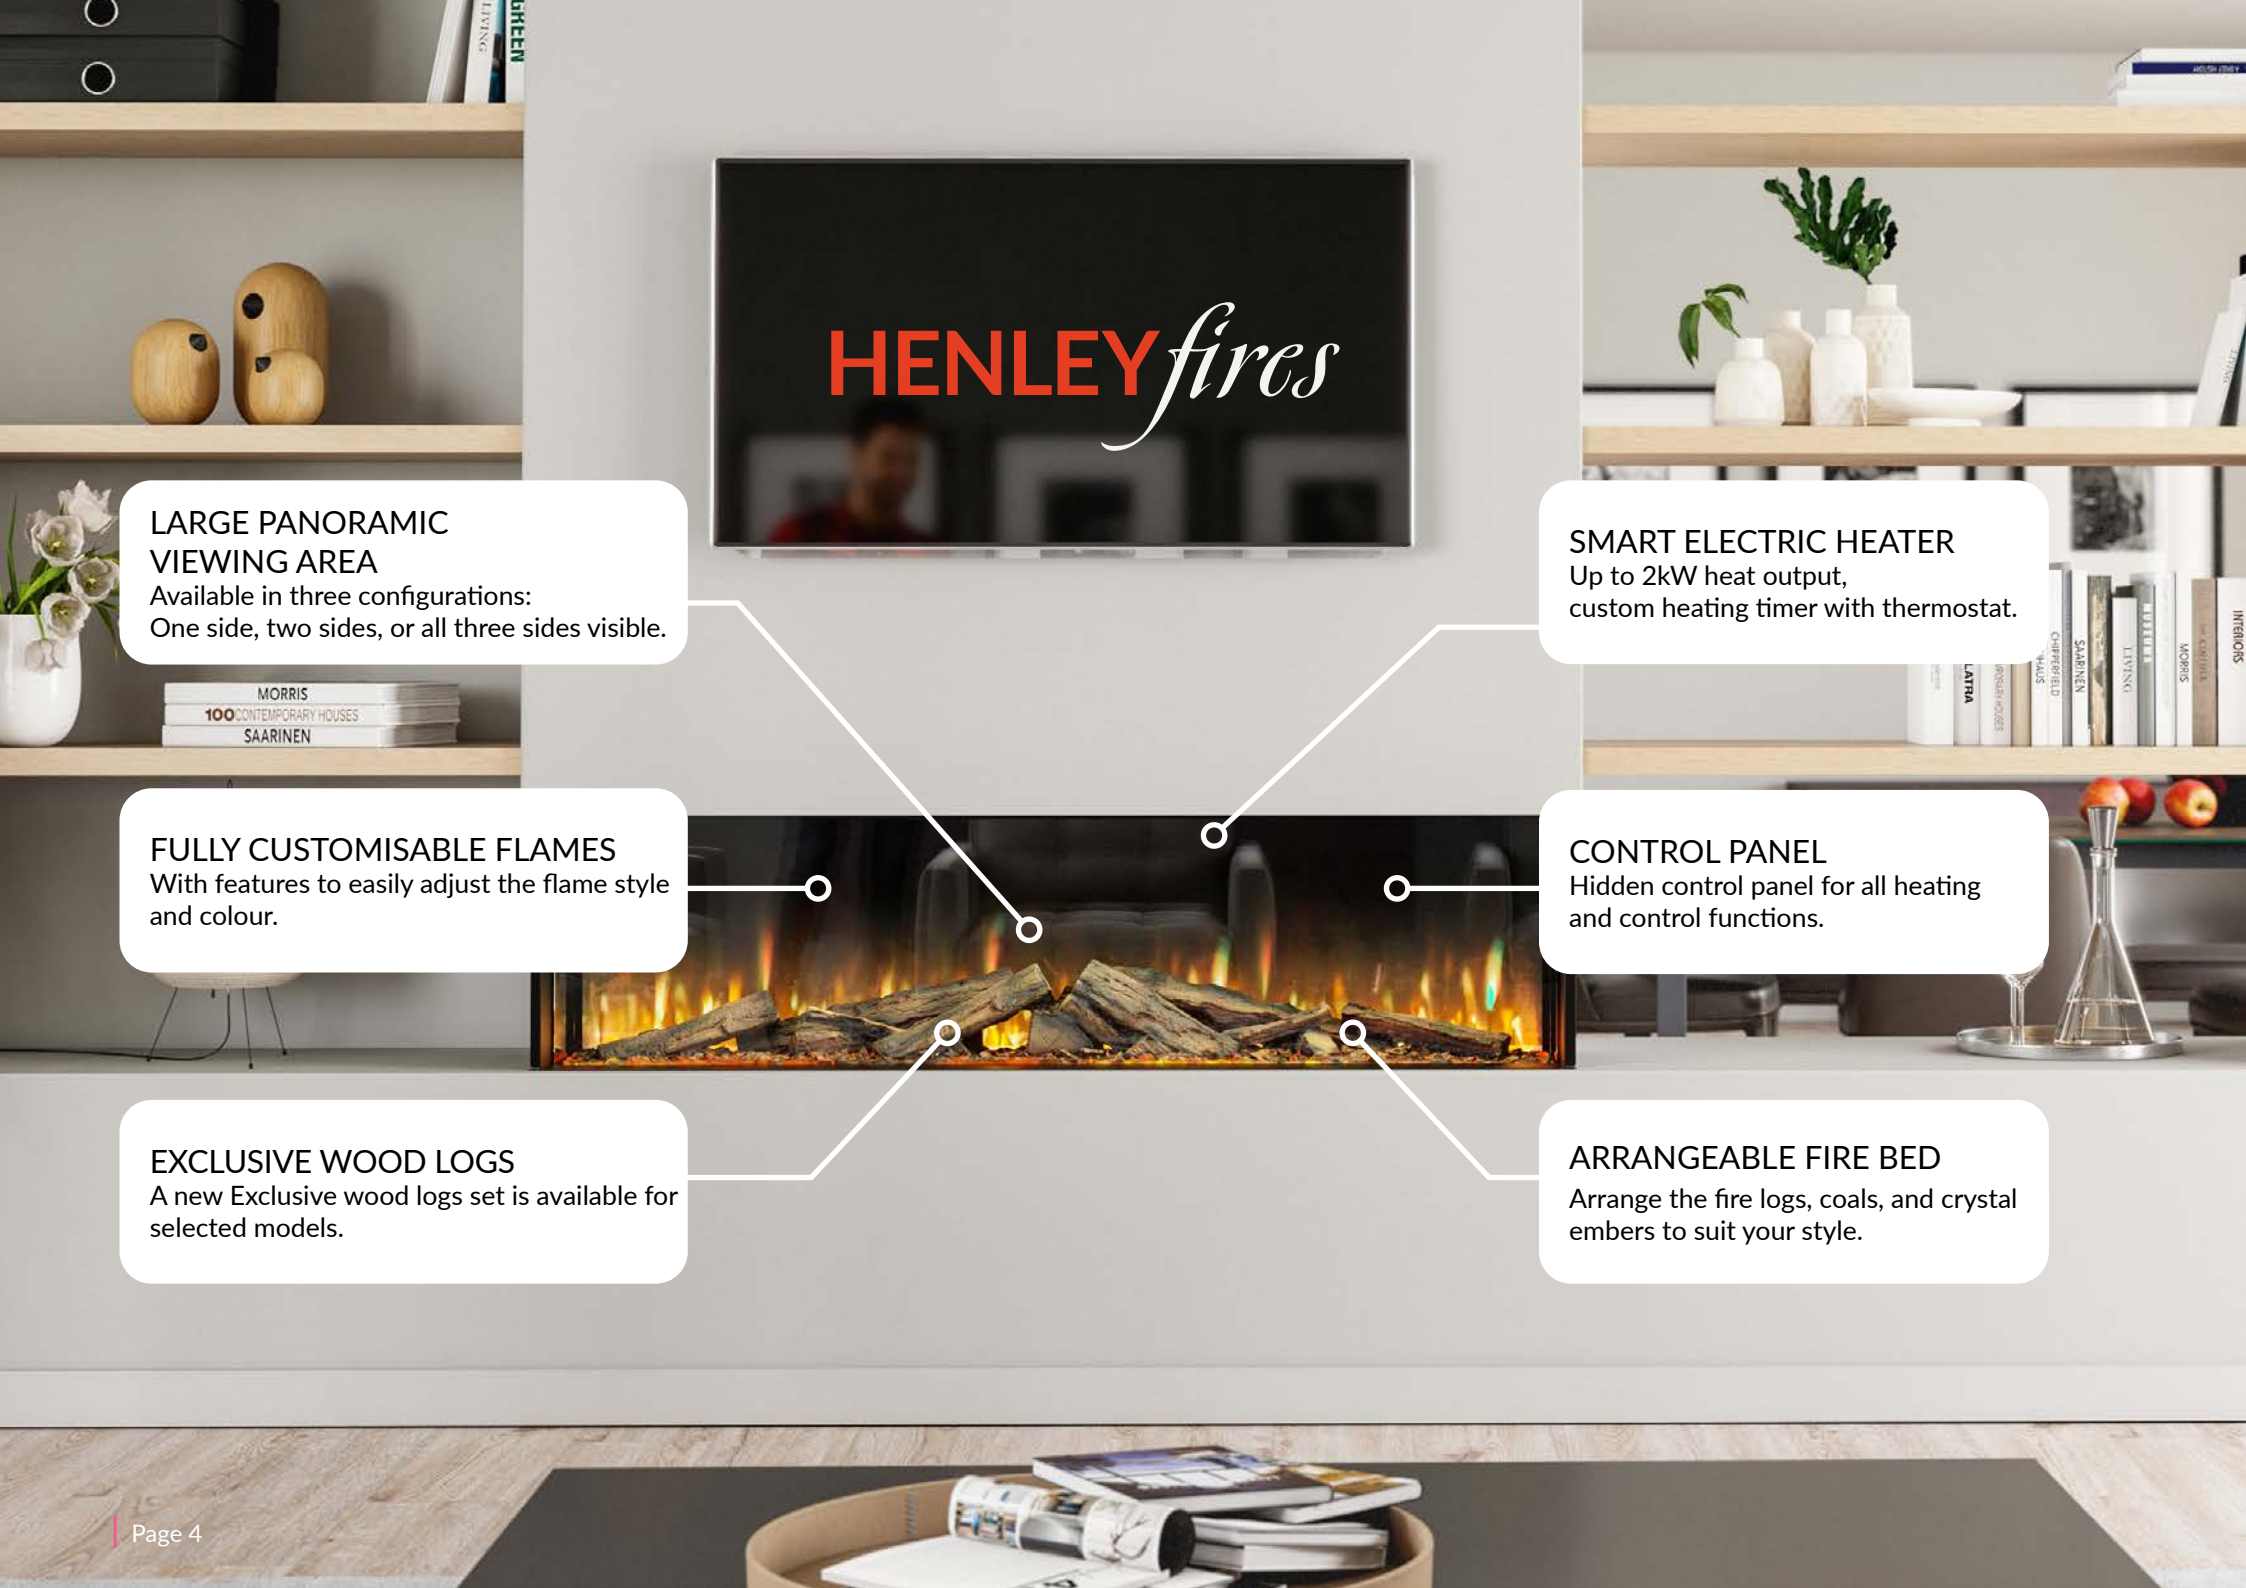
HENLEY fires

LARGE PANORAMIC VIEWING AREA
Available in three configurations:
One side, two sides, or all three sides visible.

SMART ELECTRIC HEATER
Up to 2kW heat output,
custom heating timer with thermostat.

MORRIS
100 CONTEMPORARY HOUSES
SAARINEN

FULLY CUSTOMISABLE FLAMES
With features to easily adjust the flame style and colour.

CONTROL PANEL
Hidden control panel for all heating and control functions.

EXCLUSIVE WOOD LOGS
A new Exclusive wood logs set is available for selected models.

ARRANGEABLE FIRE BED
Arrange the fire logs, coals, and crystal embers to suit your style.

Page 4